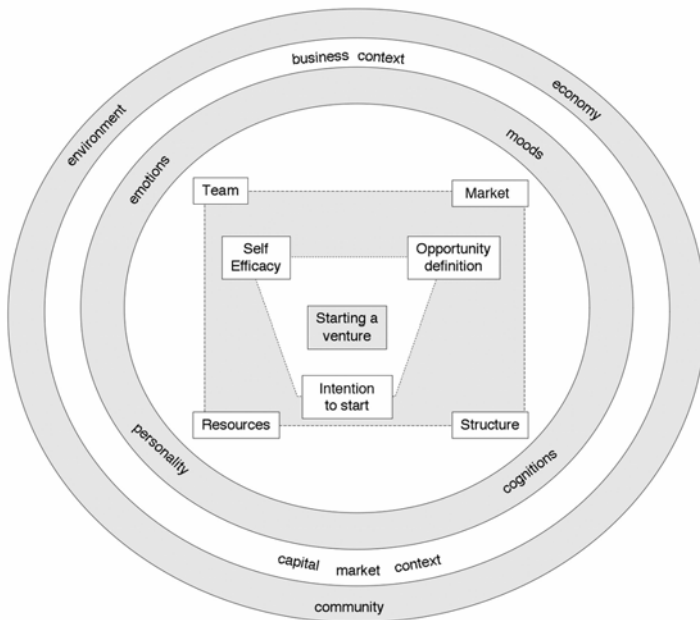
business context

environment

economy

emotions

moods

Team

Market

Self Efficacy

Opportunity definition

Starting a venture

Intention to start

Resources

Structure

personality

cognitions

capital market context

community